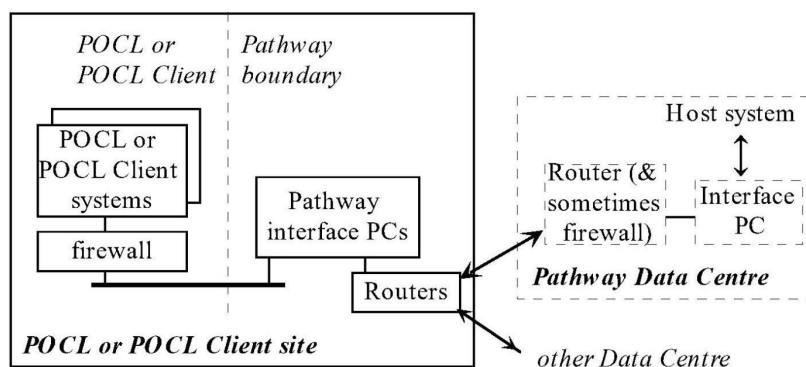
POCL or POCL Client

Pathway boundary

POCL or POCL Client systems

firewall

Pathway interface PCs

Routers

POCL or POCL Client site

Host system

Router (& sometimes firewall)

Interface PC

Pathway Data Centre

other Data Centre